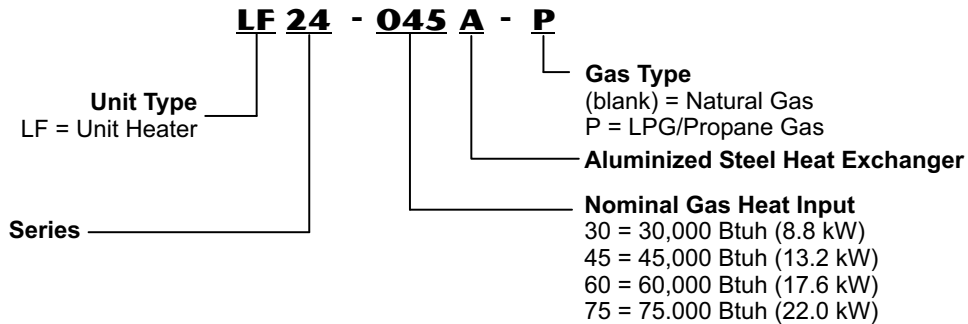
LF 24 - 045 A - P

Gas Type
(blank) = Natural Gas
P = LPG/Propane Gas

Unit Type
LF = Unit Heater

Aluminized Steel Heat Exchanger

Nominal Gas Heat Input
30 = 30,000 Btuh (8.8 kW)
45 = 45,000 Btuh (13.2 kW)
60 = 60,000 Btuh (17.6 kW)
75 = 75.000 Btuh (22.0 kW)

Series